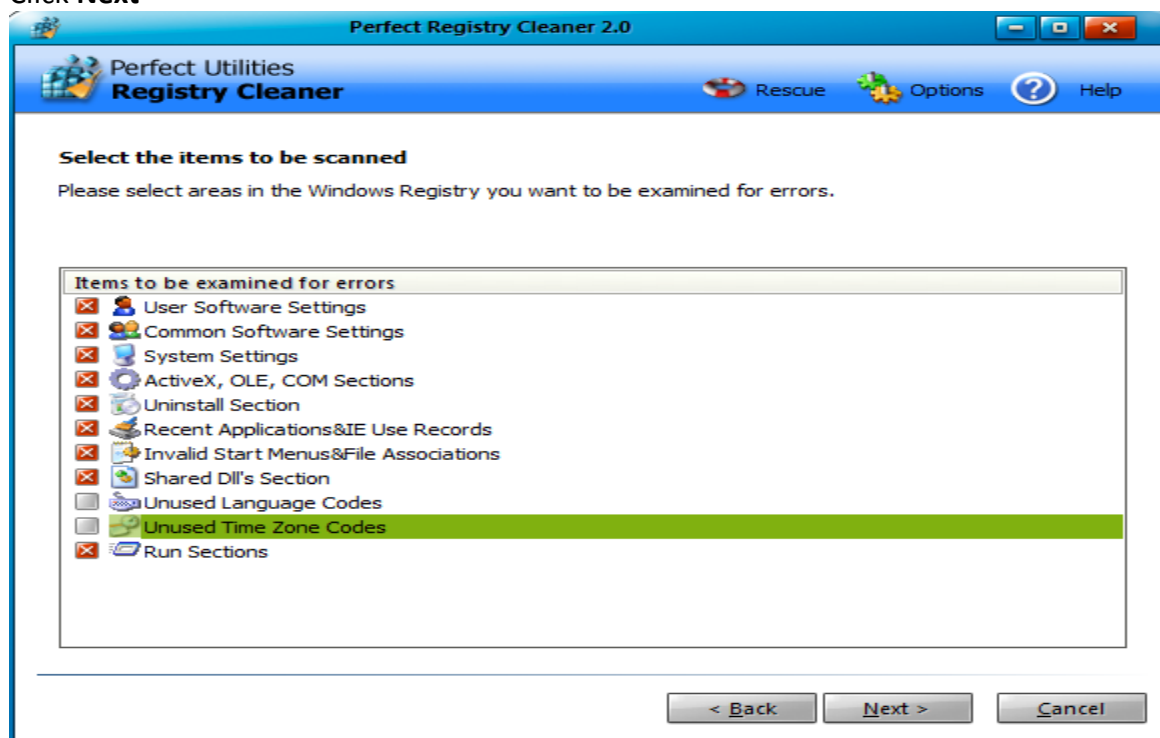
Click **Next**

Perfect Registry Cleaner 2.0

Perfect Utilities
Registry Cleaner

Rescue Options Help

Select the items to be scanned

Please select areas in the Windows Registry you want to be examined for errors.

Items to be examined for errors
User Software Settings
Common Software Settings
System Settings
ActiveX, OLE, COM Sections
Uninstall Section
Recent Applications&IE Use Records
Invalid Start Menus&File Associations
Shared Dll's Section
Unused Language Codes
Unused Time Zone Codes
Run Sections

< Back Next > Cancel